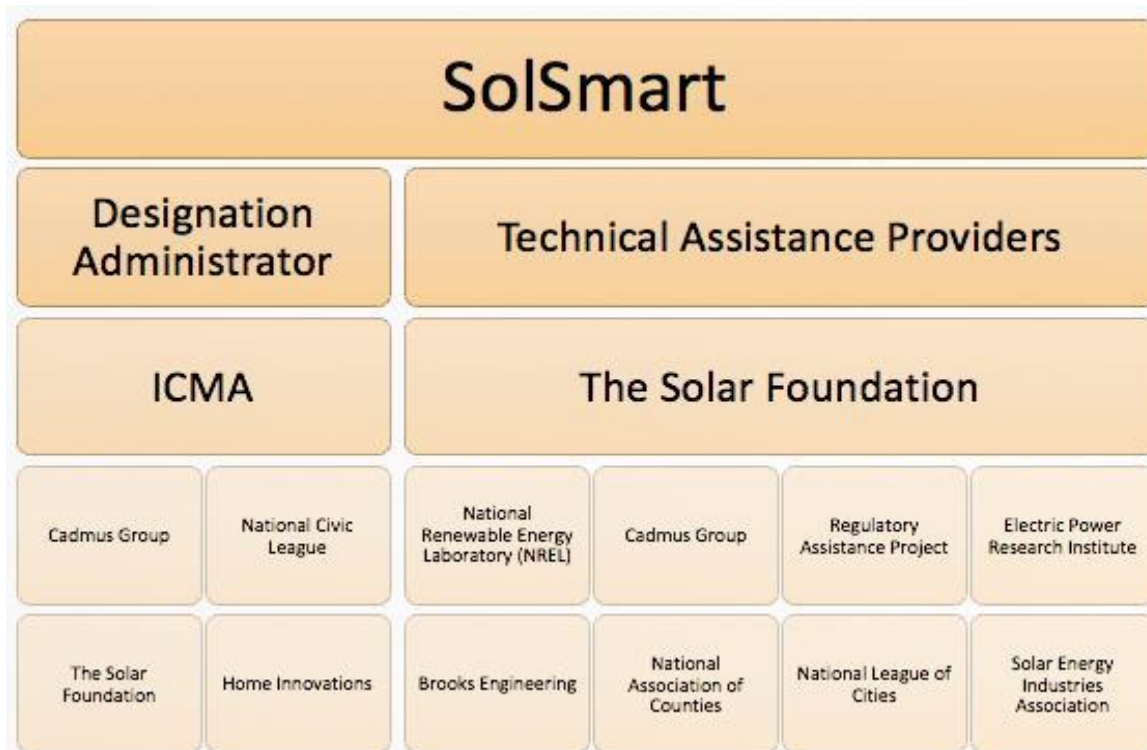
SolSmart

Designation Administrator

Technical Assistance Providers

ICMA

The Solar Foundation

Cadmus Group

National Civic League

National Renewable Energy Laboratory (NREL)

Cadmus Group

Regulatory Assistance Project

Electric Power Research Institute

The Solar Foundation

Home Innovations

Brooks Engineering

National Association of Counties

National League of Cities

Solar Energy Industries Association